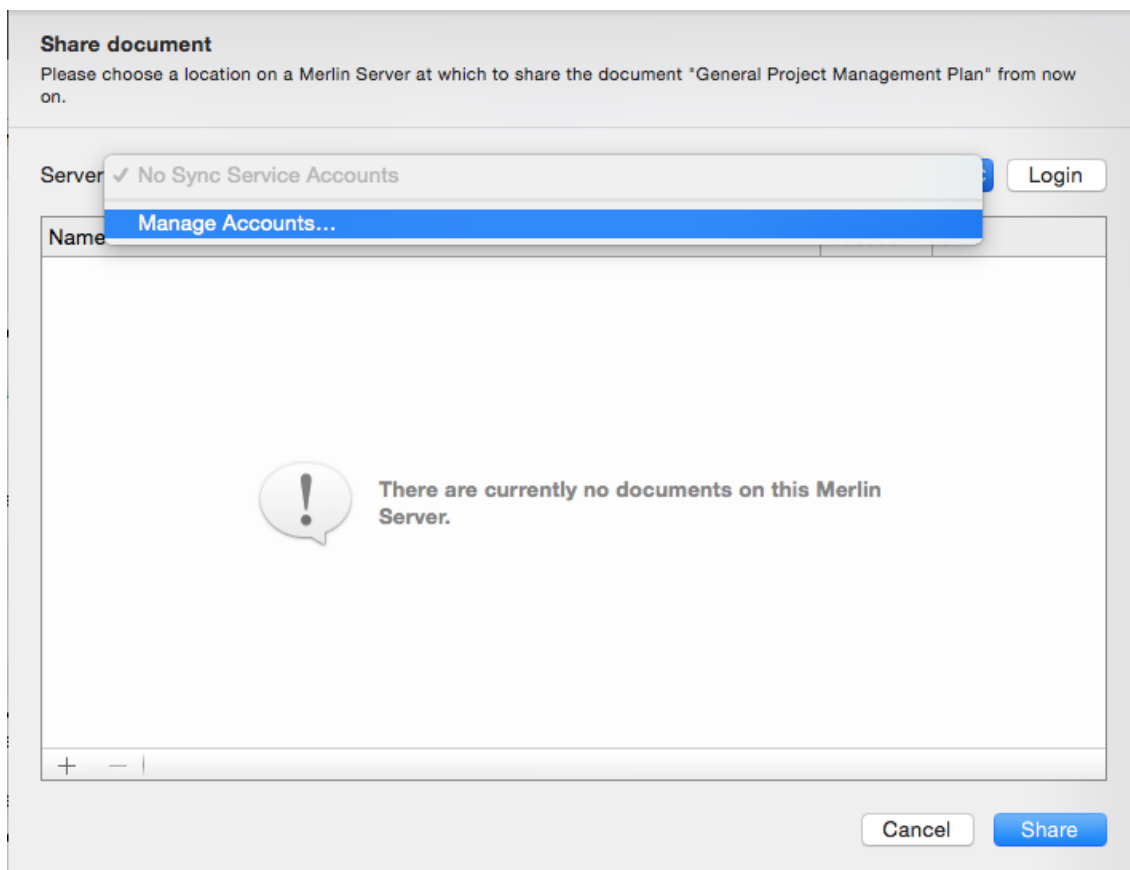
Share document
Please choose a location on a Merlin Server at which to share the document "General Project Management Plan" from now on.

Server ✓ No Sync Service Accounts
Manage Accounts...
Login

Name

There are currently no documents on this Merlin Server.

+ −

Cancel
Share